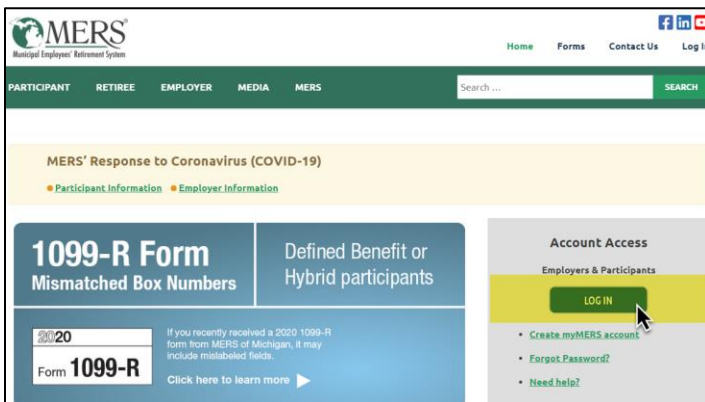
MERS
Municipal Employees' Retirement System

Home Forms Contact Us Log I

PARTICIPANT RETIREE EMPLOYER MEDIA MERS

Search ... SEARCH

MERS' Response to Coronavirus (COVID-19)

Participant Information Employer Information

1099-R Form
Mismatched Box Numbers

Defined Benefit or Hybrid participants

2020
Form 1099-R

If you recently received a 2020 1099-R form from MERS of Michigan, it may include mislabeled fields.

Click here to learn more

Account Access

Employers & Participants

LOG IN

Create myMERS account

Forgot Password?

Need help?